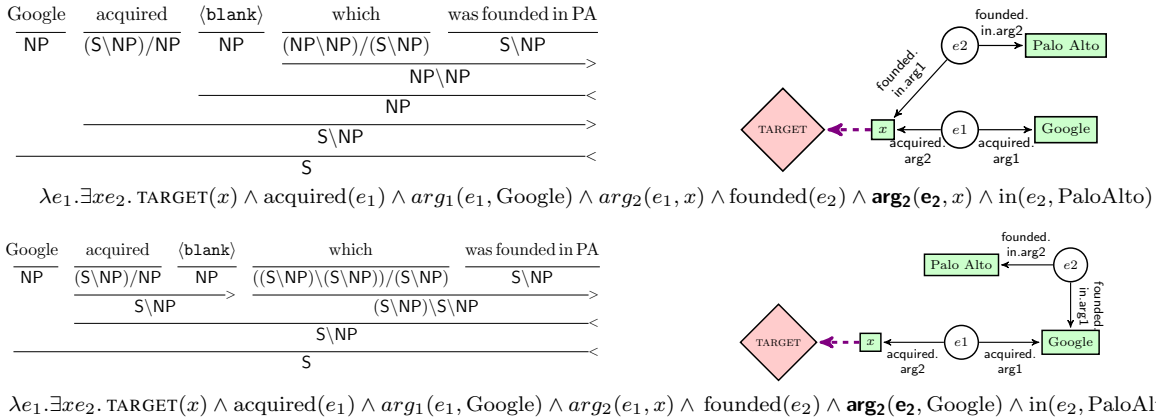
Google acquired ⟨blank⟩ which was founded in PA
NP (S\NP)/NP NP (NP\NP)/(S\NP) S\NP
NP\NP >
NP <
S\NP >
S <

founded. in.arg2
e2
Palo Alto
founded. in.arg1
TARGET
x
e1
Google
acquired. arg2
acquired. arg1

$\lambda e_1.\exists x e_2.$ TARGET$(x) \wedge$ acquired$(e_1) \wedge arg_1(e_1, \text{Google}) \wedge arg_2(e_1, x) \wedge$ founded$(e_2) \wedge \mathbf{arg_2(e_2}, x) \wedge$ in$(e_2, \text{PaloAlto})$

Google acquired ⟨blank⟩ which was founded in PA
NP (S\NP)/NP NP ((S\NP)\(S\NP))/(S\NP) S\NP
S\NP > (S\NP)\S\NP >
S\NP <
S <

founded. in.arg2
Palo Alto
e2
founded. in.arg1
TARGET
x
e1
Google
acquired. arg2
acquired. arg1

$\lambda e_1.\exists x e_2.$ TARGET$(x) \wedge$ acquired$(e_1) \wedge arg_1(e_1, \text{Google}) \wedge arg_2(e_1, x) \wedge$ founded$(e_2) \wedge \mathbf{arg_2(e_2}, \text{Google}) \wedge$ in$(e_2$, PaloAl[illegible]